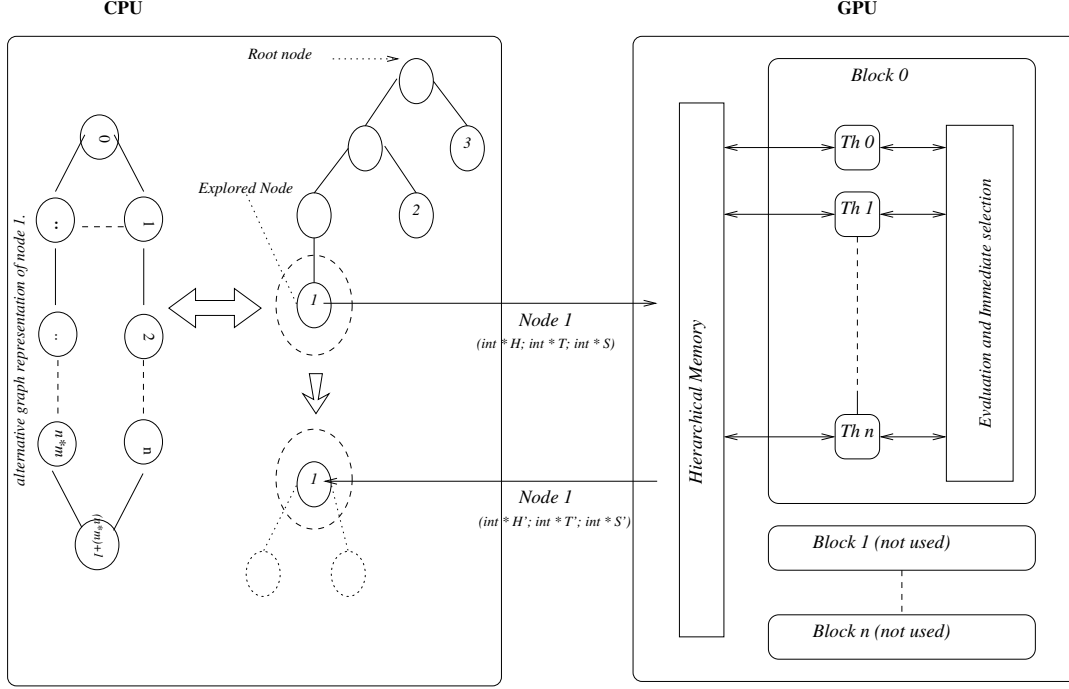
CPU

GPU

Root node

3

2

Explored Node

1

alternative graph representation of node 1.

0

:

1

:

2

$m*n$

n

$(m*n)+1$

1

Node 1

(int * H; int * T; int * S)

Node 1

(int * H'; int * T'; int * S')

Hierarchical Memory

Block 0

Th 0

Th 1

Th n

Evaluation and Immediate selection

Block 1 (not used)

Block n (not used)